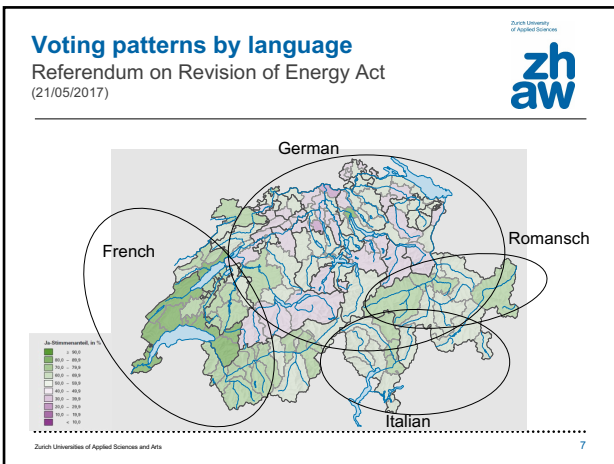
Voting patterns by language
Referendum on Revision of Energy Act
(21/05/2017)

Zurich University of Applied Sciences
zh
aw

German
French
Romansch
Italian

Ja-Stimmenanteil, in %
≥ 90,0
80,0 – 89,9
70,0 – 79,9
60,0 – 69,9
50,0 – 59,9
40,0 – 49,9
30,0 – 39,9
20,0 – 29,9
10,0 – 19,9
< 10,0

Zurich Universities of Applied Sciences and Arts
7